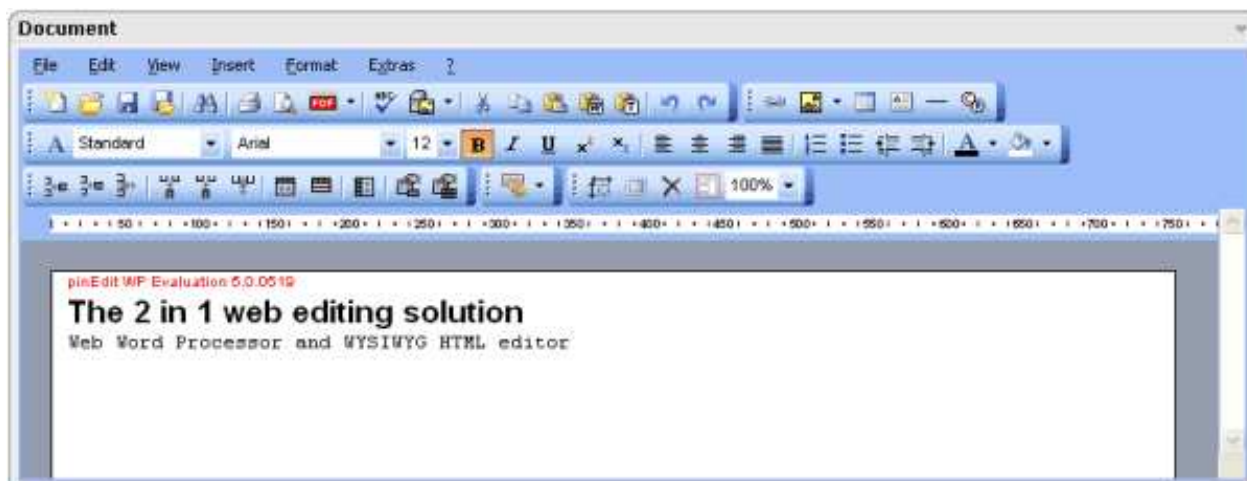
Document

File Edit View Insert Format Extras ?

PDF

A Standard Arial 12 B I U

100%

50 100 150 200 250 300 350 400 450 500 550 600 650 700 750

pinEdit WP Evaluation 5.0.0519
The 2 in 1 web editing solution
Web Word Processor and WYSIWYG HTML editor